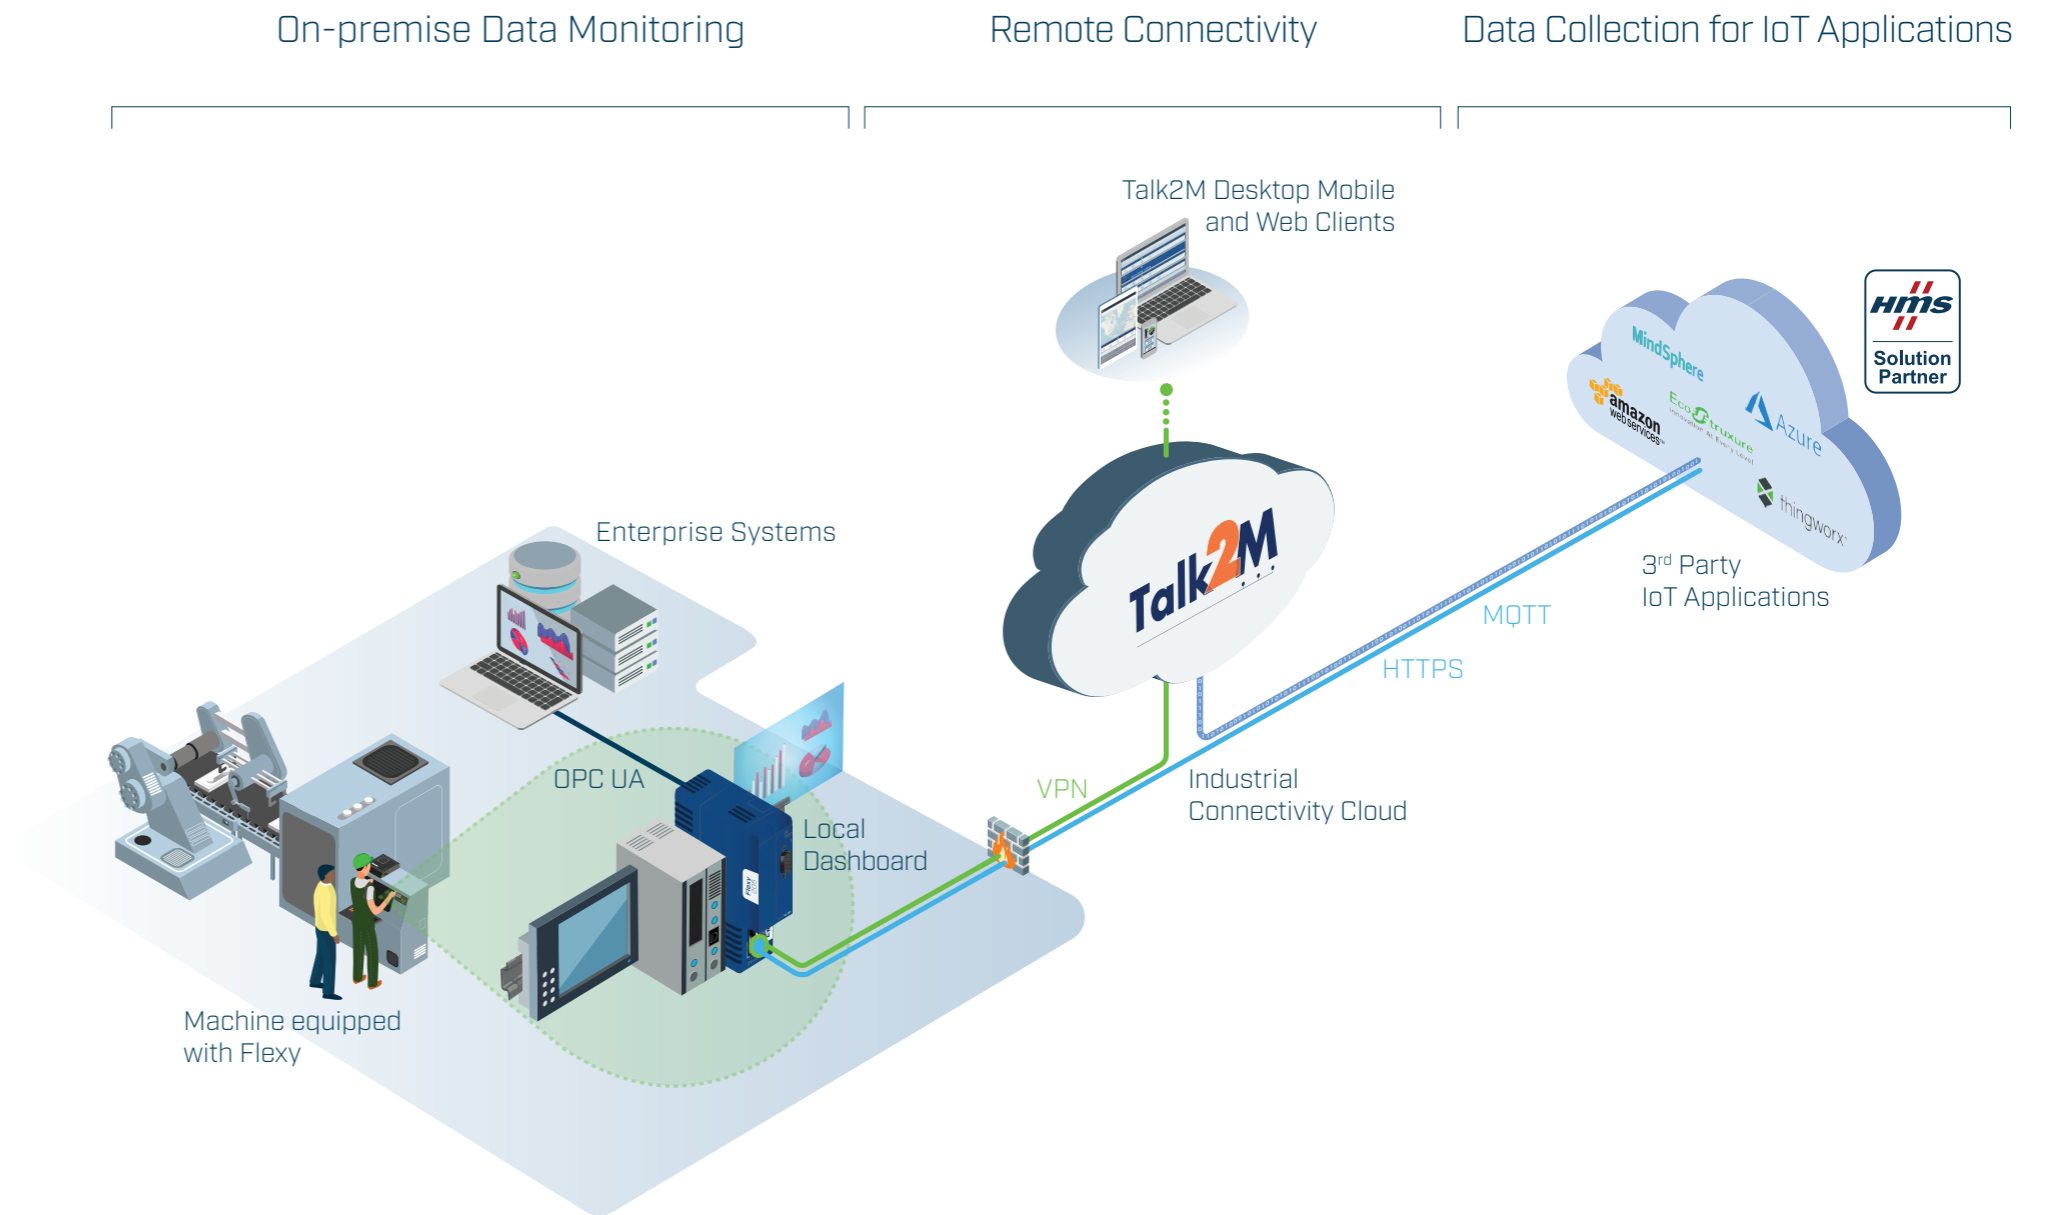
On-premise Data Monitoring

Remote Connectivity

Data Collection for IoT Applications

Talk2M Desktop Mobile and Web Clients

HMS Solution Partner

MindSphere

amazon web services

EcoStruxure Innovation At Every Level

Azure

thingworx

Talk2M

3rd Party IoT Applications

Enterprise Systems

MQTT

HTTPS

OPC UA

VPN

Industrial Connectivity Cloud

Local Dashboard

Flexy

Machine equipped with Flexy